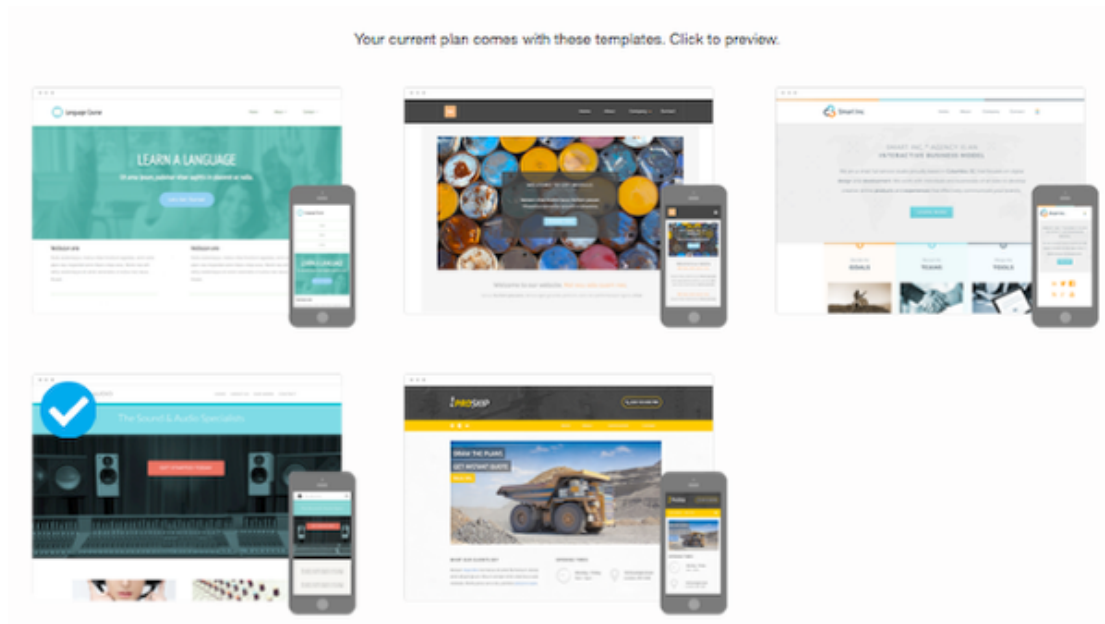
Your current plan comes with these templates. Click to preview.

Language Course

LEARN A LANGUAGE

SMART INC.

INTERACTIVE BUSINESS MODEL

GOALS

TEAMS

TOOLS

The Sound & Audio Specialists

GET STARTED TODAY

PROSHIP

DRAW THE PLANS

GET INSTANT QUOTE